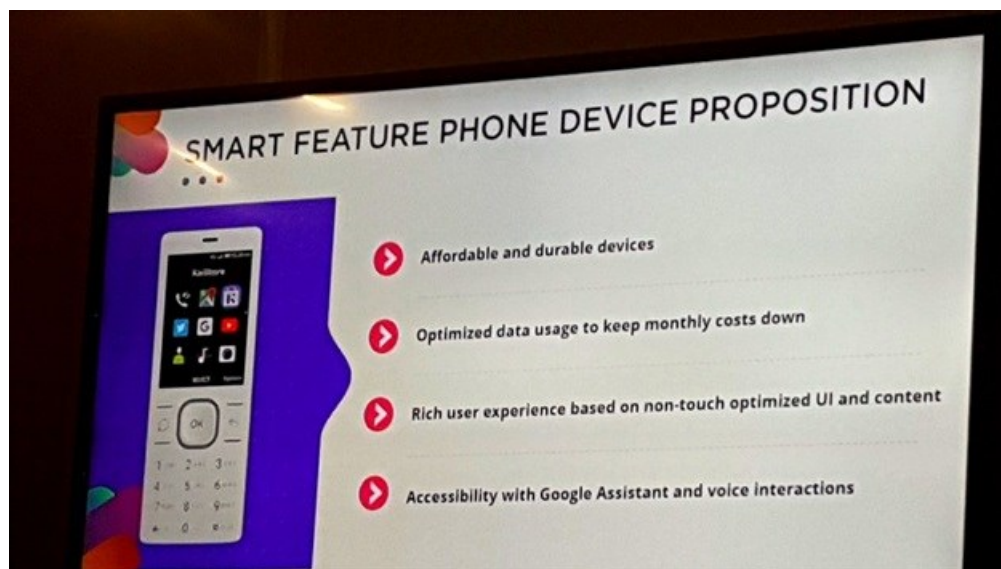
SMART FEATURE PHONE DEVICE PROPOSITION

KaiStore

OK

Affordable and durable devices

Optimized data usage to keep monthly costs down

Rich user experience based on non-touch optimized UI and content

Accessibility with Google Assistant and voice interactions